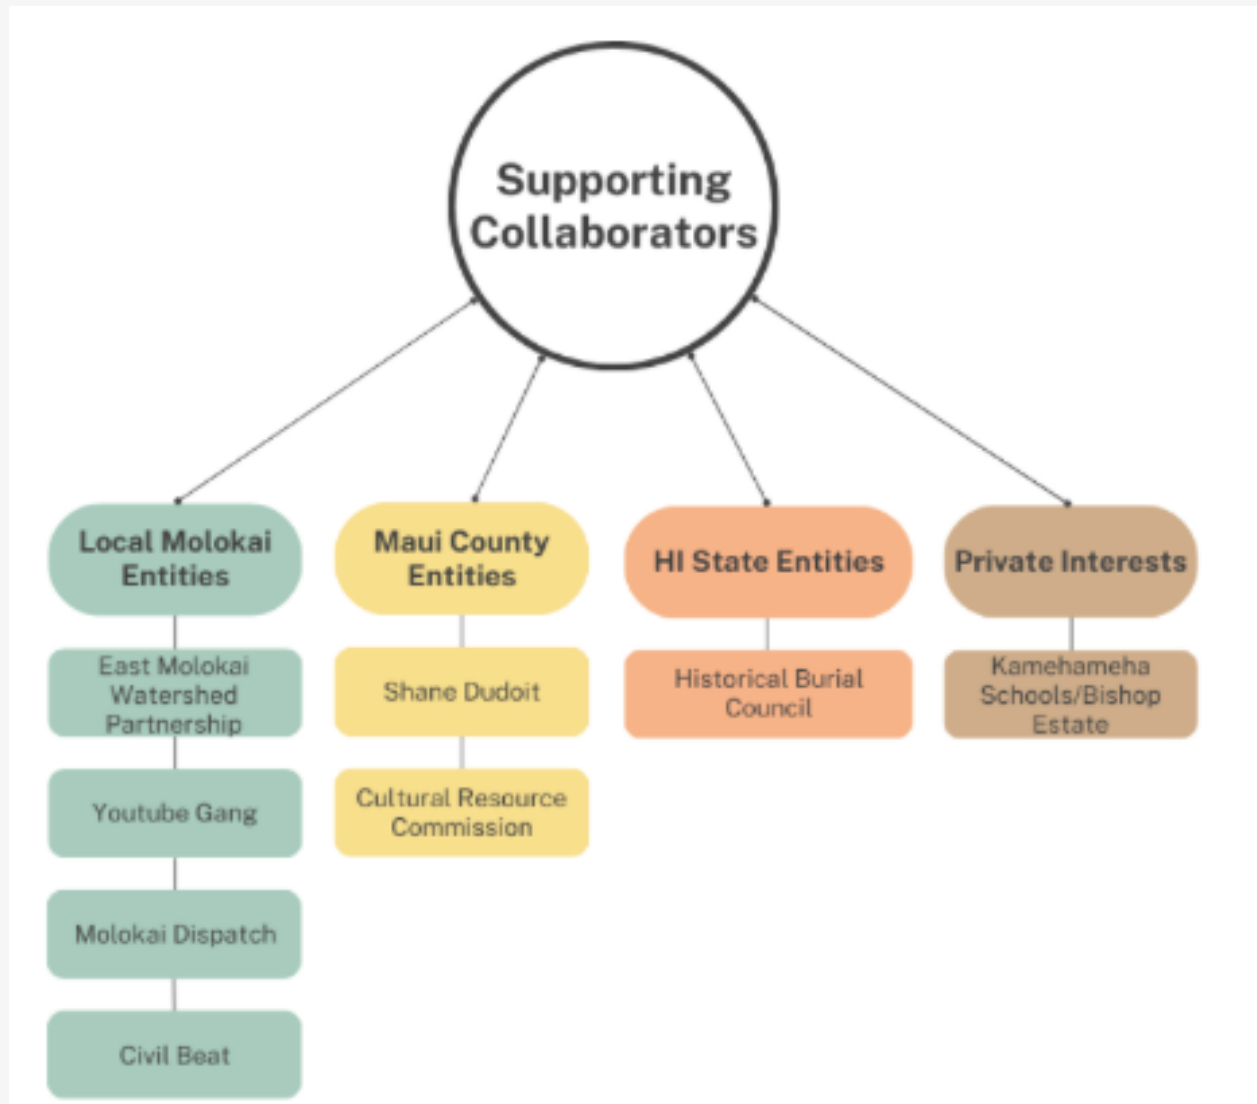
Supporting Collaborators

Local Molokai Entities

East Molokai Watershed Partnership

Youtube Gang

Molokai Dispatch

Civil Beat

Maui County Entities

Shane Dudoit

Cultural Resource Commission

HI State Entities

Historical Burial Council

Private Interests

Kamehameha Schools/Bishop Estate